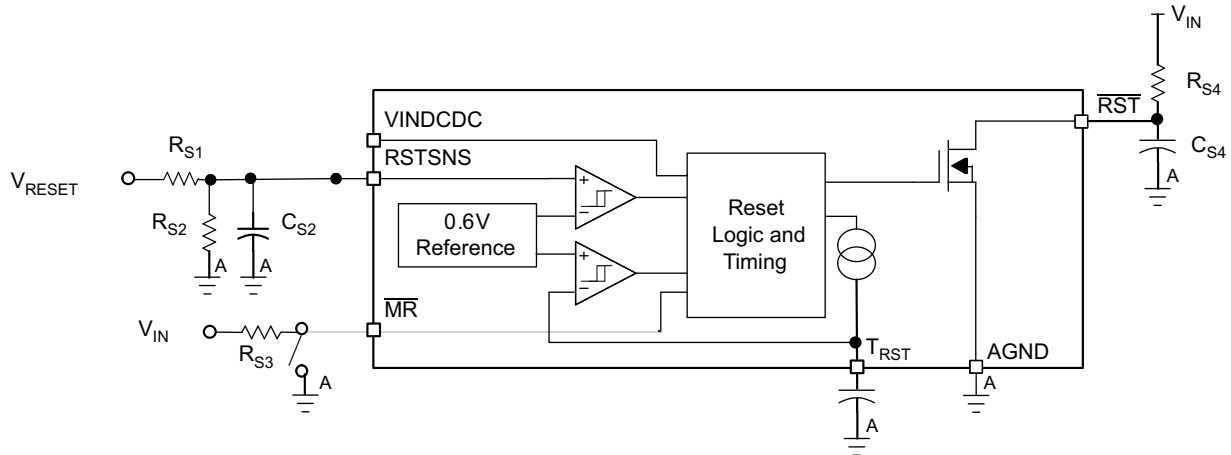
$V_{IN}$

$R_{S4}$

$\overline{RST}$

$C_{S4}$

A

VINDCDC

$R_{S1}$

RSTSNS

$V_{RESET}$

+

−

Reset Logic and Timing

0.6V Reference

$R_{S2}$

$C_{S2}$

+

−

A

A

$V_{IN}$

$\overline{MR}$

$R_{S3}$

$T_{RST}$

AGND

A

A

A